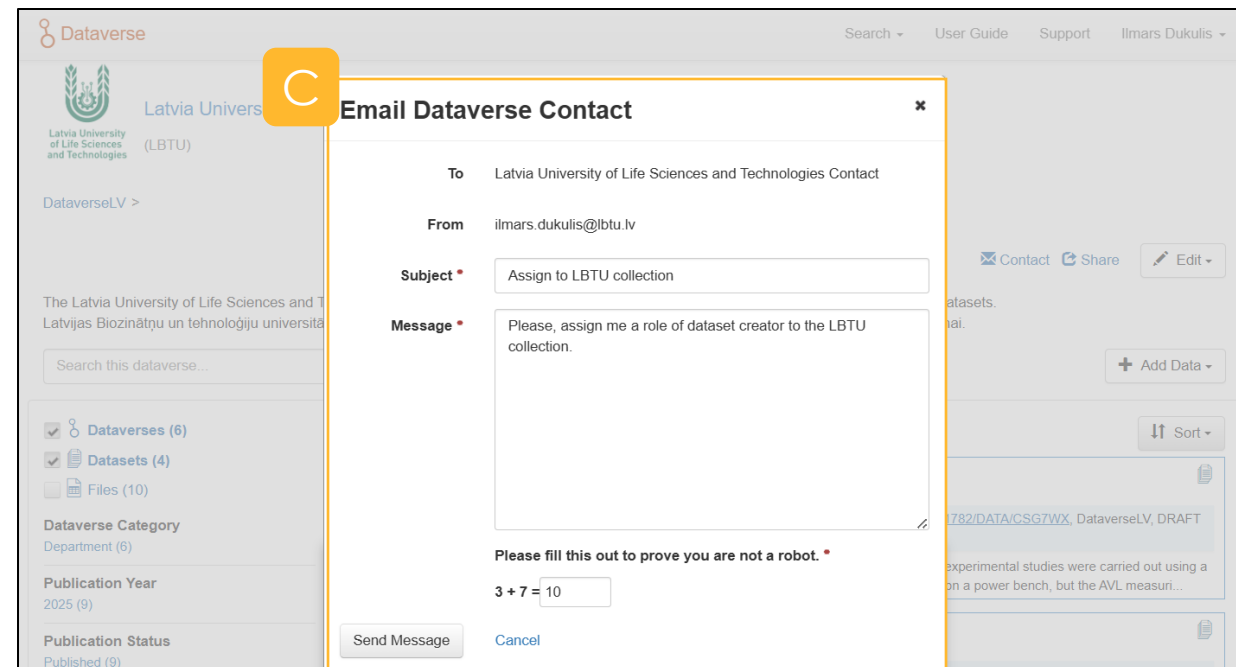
Dataverse
Search ▾ User Guide Support Ilmars Dukulis ▾

Latvia University of Life Sciences and Technologies
Latvia Univers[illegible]
(LBTU)

DataverseLV >

Contact Share Edit ▾

The Latvia University of Life Sciences and T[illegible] atasets.
Latvijas Biozinātņu un tehnoloģiju universitā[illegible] ai.

Search this dataverse...

Add Data ▾

Dataverses (6)
Datasets (4)
Files (10)

Sort ▾

Dataverse Category
Department (6)

Publication Year
2025 (9)

Publication Status
Published (9)

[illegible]1782/DATA/CSG7WX, DataverseLV, DRAFT

experimental studies were carried out using a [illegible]n a power bench, but the AVL measuri...

C

Email Dataverse Contact ×

To Latvia University of Life Sciences and Technologies Contact

From ilmars.dukulis@lbtu.lv

Subject * Assign to LBTU collection

Message * Please, assign me a role of dataset creator to the LBTU collection.

Please fill this out to prove you are not a robot. *

3 + 7 = 10

Send Message Cancel